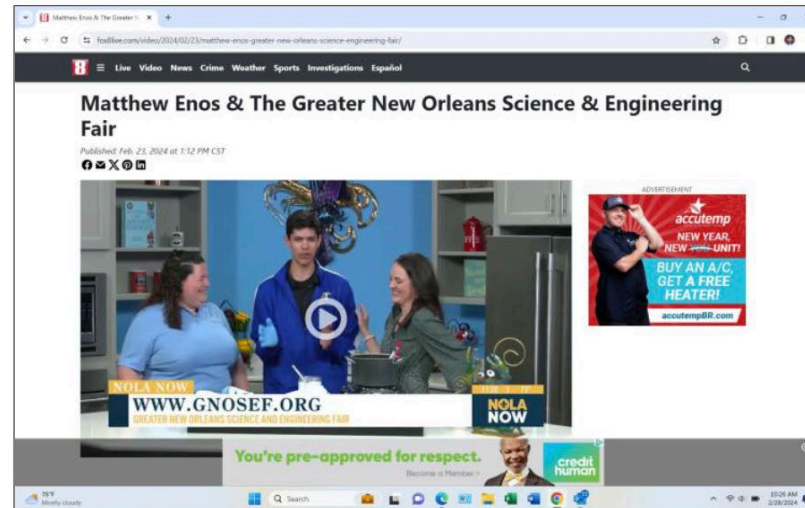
Matthew Enos & The Greater N ×
fox8live.com/video/2024/02/23/matthew-enos-greater-new-orleans-science-engineering-fair/

8 Live Video News Crime Weather Sports Investigations Español

Matthew Enos & The Greater New Orleans Science & Engineering Fair

Published: Feb. 23, 2024 at 1:12 PM CST

NOLA NOW
WWW.GNOSEF.ORG
GREATER NEW ORLEANS SCIENCE AND ENGINEERING FAIR
NOLA NOW

ADVERTISEMENT
accutemp
NEW YEAR, NEW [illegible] UNIT!
BUY AN A/C, GET A FREE HEATER!
accutempBR.com

You're pre-approved for respect.
Become a Member >
credit human

79°F
Mostly cloudy
Search
10:26 AM
2/28/2024